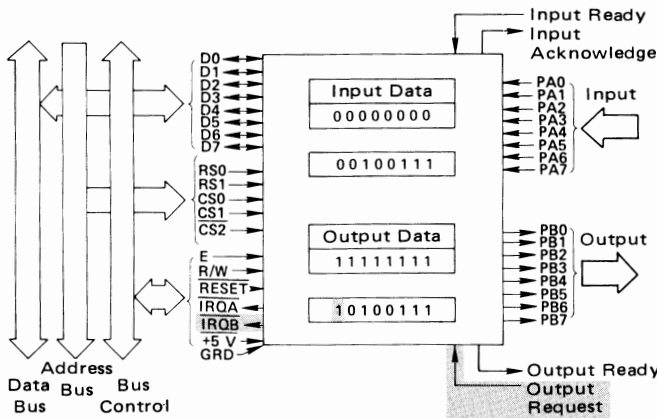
Input Ready
Input Acknowledge

D0
D1
D2
D3
D4
D5
D6
D7

Input Data
00000000

PA0
PA1
PA2
PA3
PA4
PA5
PA6
PA7
Input

RS0
RS1
CS0
$\overline{CS1}$
CS2

00100111

Output Data
11111111

PB0
PB1
PB2
PB3
PB4
PB5
PB6
PB7
Output

E
R/W
$\overline{RESET}$
$\overline{IRQA}$
$\overline{IRQB}$
+5 V
GRD

10100111

Output Ready
Output Request

Data Bus
Address Bus
Bus Control